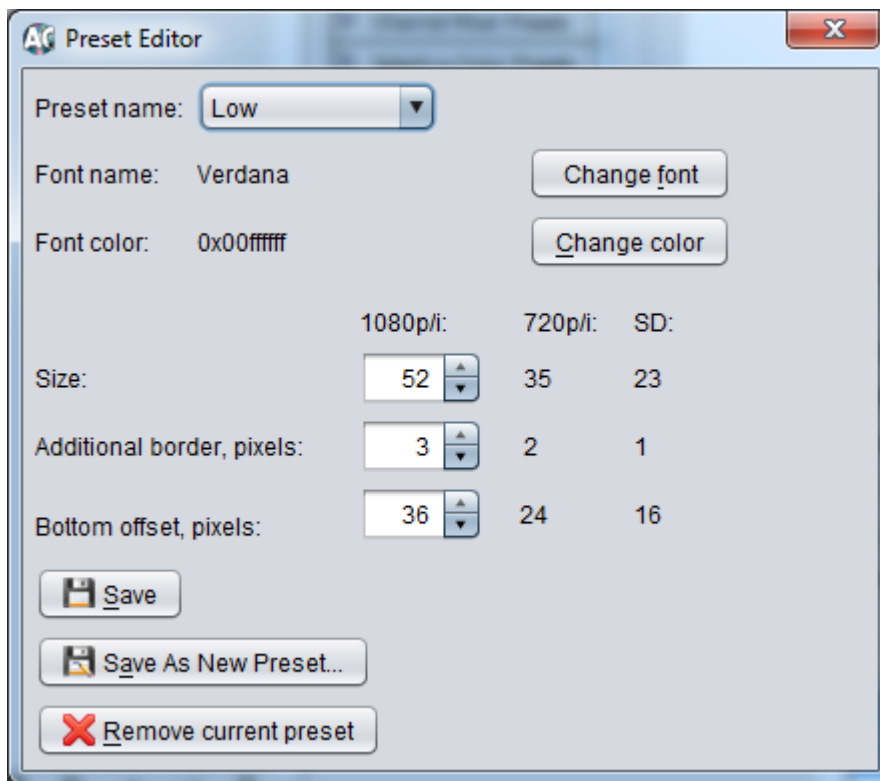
Preset Editor

Preset name: Low

Font name: Verdana

Change font

Font color: 0x00ffffff

Change color

| | 1080p/i: | 720p/i: | SD: |
|---|---|---|---|
| Size: | 52 | 35 | 23 |
| Additional border, pixels: | 3 | 2 | 1 |
| Bottom offset, pixels: | 36 | 24 | 16 |

Save

Save As New Preset...

Remove current preset